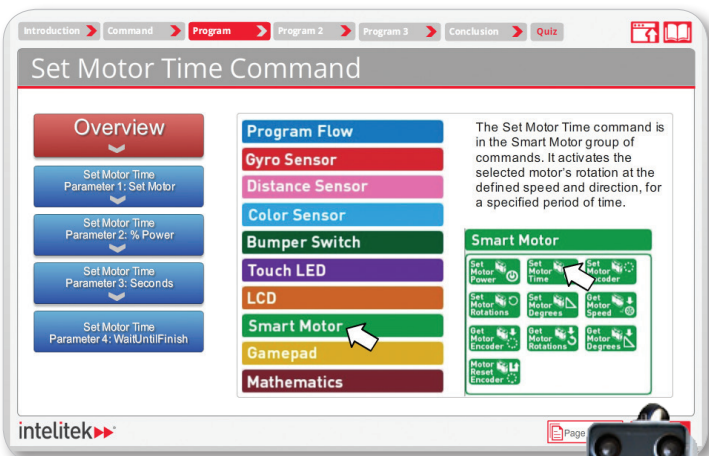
Introduction Command Program Program 2 Program 3 Conclusion Quiz

Set Motor Time Command

Overview

Set Motor Time Parameter 1: Set Motor

Set Motor Time Parameter 2: % Power

Set Motor Time Parameter 3: Seconds

Set Motor Time Parameter 4: WaitUntilFinish

Program Flow
Gyro Sensor
Distance Sensor
Color Sensor
Bumper Switch
Touch LED
LCD
Smart Motor
Gamepad
Mathematics

The Set Motor Time command is in the Smart Motor group of commands. It activates the selected motor's rotation at the defined speed and direction, for a specified period of time.

Smart Motor

Set Motor Power
Set Motor Time
Set Motor Encoder
Set Motor Rotations
Set Motor Degrees
Get Motor Speed
Get Motor Encoder
Get Motor Rotations
Get Motor Degrees
Motor Reset Encoder

intelitek

Page